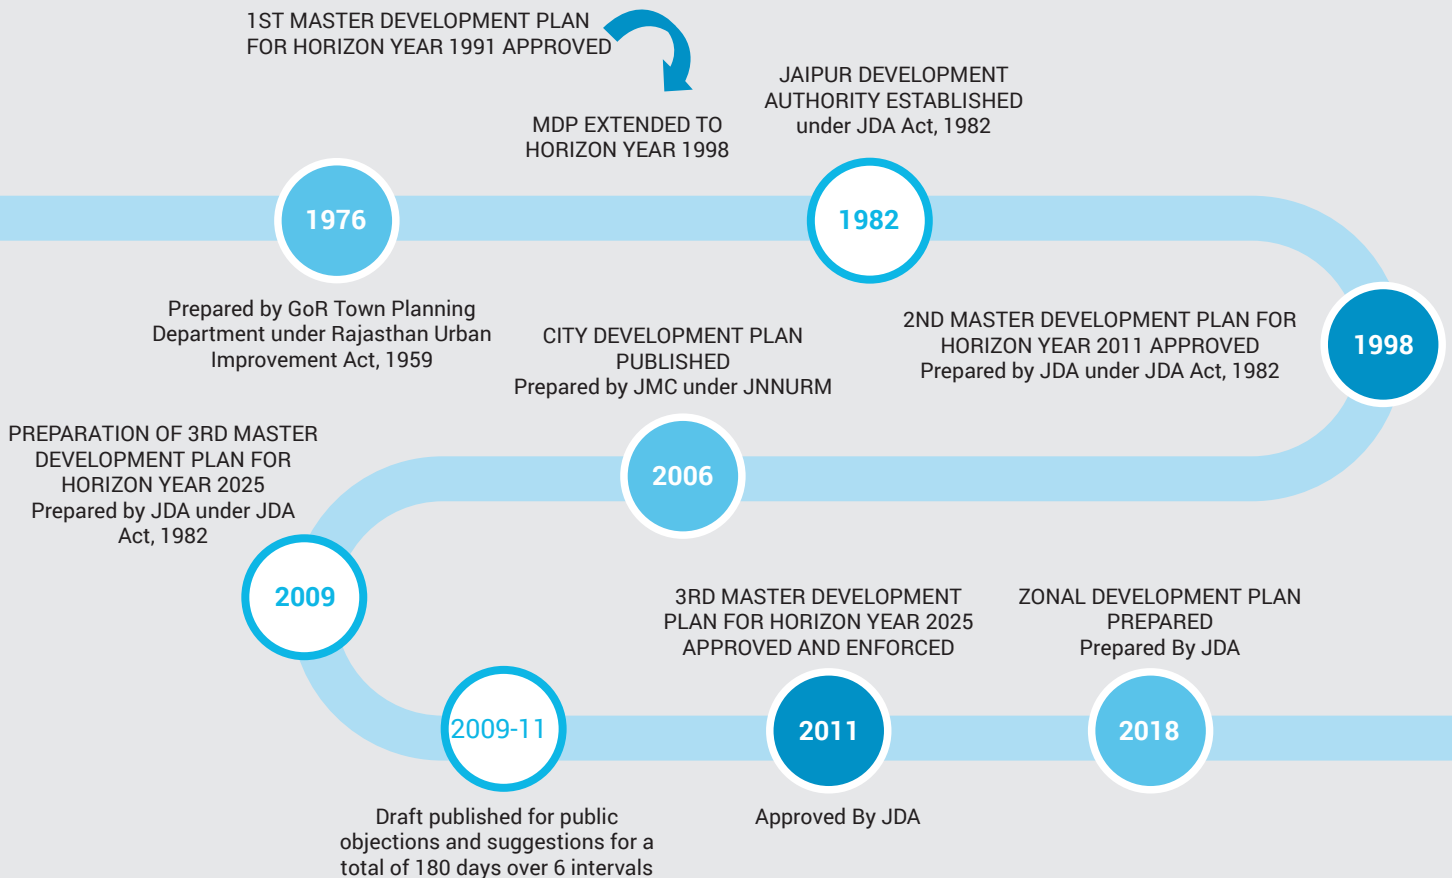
1ST MASTER DEVELOPMENT PLAN FOR HORIZON YEAR 1991 APPROVED

MDP EXTENDED TO HORIZON YEAR 1998

JAIPUR DEVELOPMENT AUTHORITY ESTABLISHED under JDA Act, 1982

1976

1982

Prepared by GoR Town Planning Department under Rajasthan Urban Improvement Act, 1959

CITY DEVELOPMENT PLAN PUBLISHED
Prepared by JMC under JNNURM

2ND MASTER DEVELOPMENT PLAN FOR HORIZON YEAR 2011 APPROVED
Prepared by JDA under JDA Act, 1982

1998

PREPARATION OF 3RD MASTER DEVELOPMENT PLAN FOR HORIZON YEAR 2025
Prepared by JDA under JDA Act, 1982

2006

2009

3RD MASTER DEVELOPMENT PLAN FOR HORIZON YEAR 2025 APPROVED AND ENFORCED

ZONAL DEVELOPMENT PLAN PREPARED
Prepared By JDA

2009-11

2011

2018

Draft published for public objections and suggestions for a total of 180 days over 6 intervals

Approved By JDA